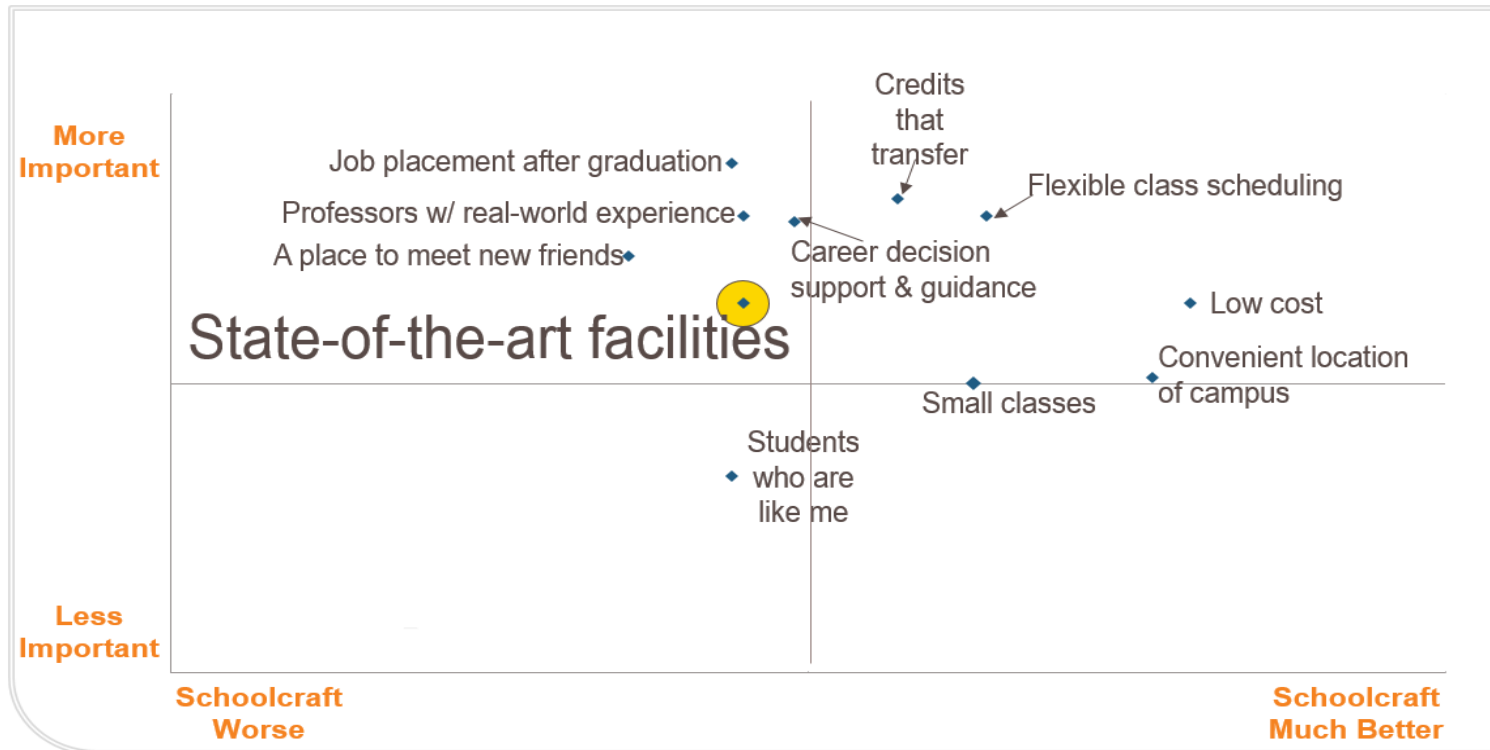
More Important

Credits that transfer

Job placement after graduation

Flexible class scheduling

Professors w/ real-world experience

Career decision support & guidance

A place to meet new friends

Low cost

State-of-the-art facilities

Convenient location of campus

Small classes

Students who are like me

Less Important

Schoolcraft Worse

Schoolcraft Much Better